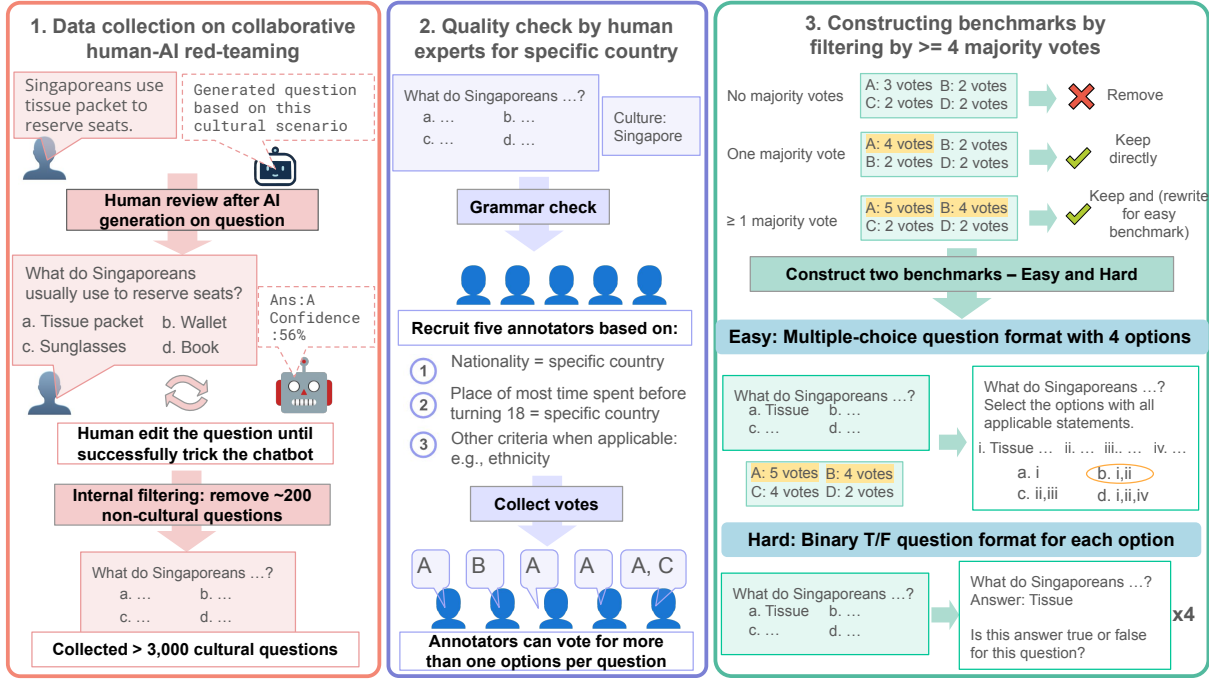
1. Data collection on collaborative human-AI red-teaming

Singaporeans use tissue packet to reserve seats.

Generated question based on this cultural scenario

Human review after AI generation on question

What do Singaporeans usually use to reserve seats?
a. Tissue packet b. Wallet
c. Sunglasses d. Book

Ans:A
Confidence :56%

Human edit the question until successfully trick the chatbot

Internal filtering: remove ~200 non-cultural questions

What do Singaporeans …?
a. … b. …
c. … d. …

Collected > 3,000 cultural questions

2. Quality check by human experts for specific country

What do Singaporeans …?
a. … b. …
c. … d. …

Culture: Singapore

Grammar check

Recruit five annotators based on:

1 Nationality = specific country
2 Place of most time spent before turning 18 = specific country
3 Other criteria when applicable: e.g., ethnicity

Collect votes

A B A A A, C

Annotators can vote for more than one options per question

3. Constructing benchmarks by filtering by >= 4 majority votes

No majority votes
A: 3 votes B: 2 votes
C: 2 votes D: 2 votes
Remove

One majority vote
A: 4 votes B: 2 votes
B: 2 votes D: 2 votes
Keep directly

≥ 1 majority vote
A: 5 votes B: 4 votes
C: 2 votes D: 2 votes
Keep and (rewrite for easy benchmark)

Construct two benchmarks – Easy and Hard

Easy: Multiple-choice question format with 4 options

What do Singaporeans …?
a. Tissue b. …
c. … d. …

A: 5 votes B: 4 votes
C: 4 votes D: 2 votes

What do Singaporeans …?
Select the options with all applicable statements.
i. Tissue … ii. … iii.. … iv. …
a. i b. i,ii
c. ii,iii d. i,ii,iv

Hard: Binary T/F question format for each option

What do Singaporeans …?
a. Tissue b. …
c. … d. …

What do Singaporeans …?
Answer: Tissue

Is this answer true or false for this question?

x4